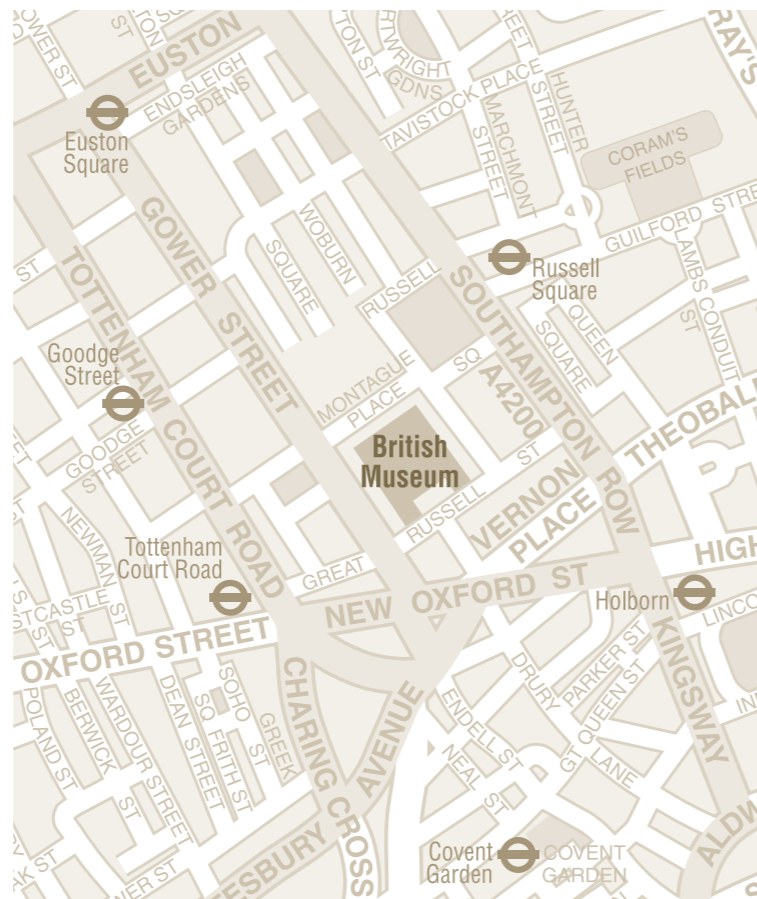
EUSTON
Euston Square
ENDSLEIGH GARDENS
TAVISTOCK PLACE
MARCHMONT STREET
HUNTER STREET
CORAM'S FIELDS
GUILFORD STREET
LAMBS CONDUIT ST
Russell Square
QUEEN SQUARE
GOWER STREET
TOTTENHAM COURT ROAD
WOBURN SQUARE
RUSSELL SQ
SOUTHAMPTON ROW
A4200
Goodge Street
GOODGE STREET
MONTAGUE PLACE
British Museum
THEOBALDS
RUSSELL ST
VERNON PLACE
NEWMAN ST
Tottenham Court Road
GREAT RUSSELL
HIGH
NEW OXFORD ST
Holborn
KINGSWAY
CASTLE ST
OXFORD STREET
POLAND ST
BERWICK
WARDOUR STREET
DEAN STREET
SOHO SQ
FRITH ST
GREEK ST
CHARING CROSS
AVENUE
ENDELL ST
DRURY
PARKER ST
GT QUEEN ST
LANE
NEAL ST
Covent Garden
COVENT GARDEN
ALDWYCH
SBURY